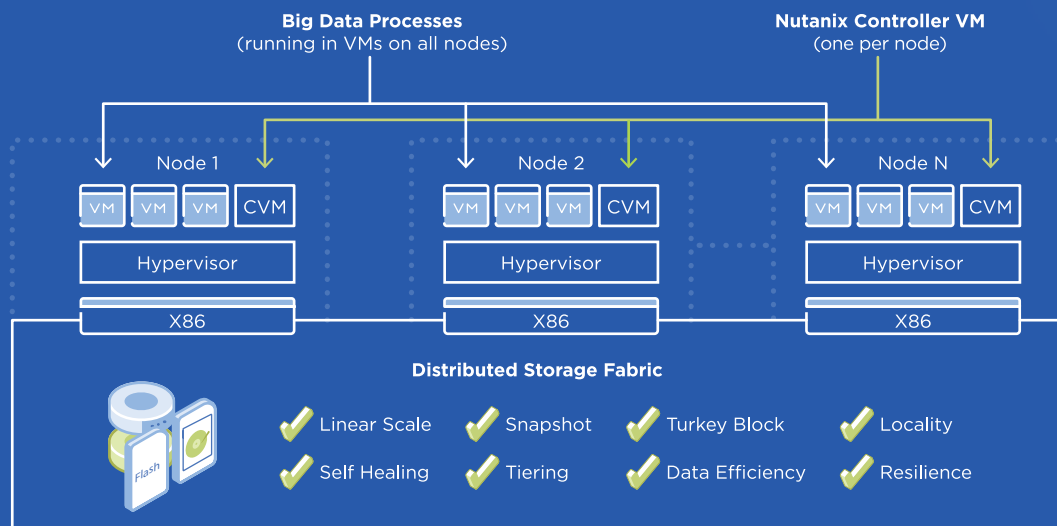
**Big Data Processes**
(running in VMs on all nodes)

**Nutanix Controller VM**
(one per node)

Node 1
VM VM VM CVM
Hypervisor
X86

Node 2
VM VM VM CVM
Hypervisor
X86

Node N
VM VM VM CVM
Hypervisor
X86

**Distributed Storage Fabric**

Flash

Linear Scale
Snapshot
Turkey Block
Locality
Self Healing
Tiering
Data Efficiency
Resilience